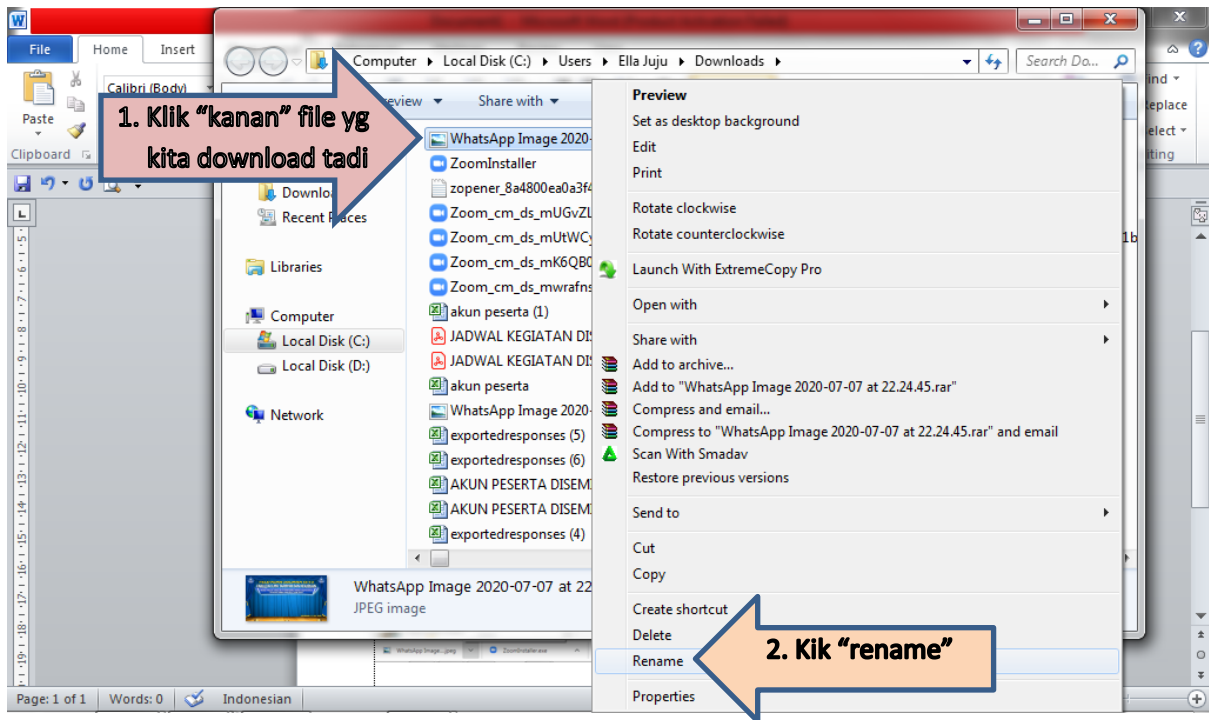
File
Home
Insert
Calibri (Body)
Paste
Clipboard
ind
Replace
elect
iting

Computer ▸ Local Disk (C:) ▸ Users ▸ Ella Juju ▸ Downloads ▸
Search Do...
review
Share with

1. Klik “kanan” file yg kita download tadi

Downlo
Recent Places
Libraries
Computer
Local Disk (C:)
Local Disk (D:)
Network

WhatsApp Image 2020-
ZoomInstaller
zopener_8a4800ea0a3f4
Zoom_cm_ds_mUGvZL
Zoom_cm_ds_mUtWCy
Zoom_cm_ds_mK6QB0
Zoom_cm_ds_mwrafns
akun peserta (1)
JADWAL KEGIATAN DI
JADWAL KEGIATAN DI
akun peserta
WhatsApp Image 2020-
exportedresponses (5)
exportedresponses (6)
AKUN PESERTA DISEM
AKUN PESERTA DISEM
exportedresponses (4)

WhatsApp Image 2020-07-07 at 22
JPEG image

Preview
Set as desktop background
Edit
Print
Rotate clockwise
Rotate counterclockwise
Launch With ExtremeCopy Pro
Open with
Share with
Add to archive...
Add to "WhatsApp Image 2020-07-07 at 22.24.45.rar"
Compress and email...
Compress to "WhatsApp Image 2020-07-07 at 22.24.45.rar" and email
Scan With Smadav
Restore previous versions
Send to
Cut
Copy
Create shortcut
Delete
Rename
Properties

2. Kik “rename”

1b

Page: 1 of 1
Words: 0
Indonesian